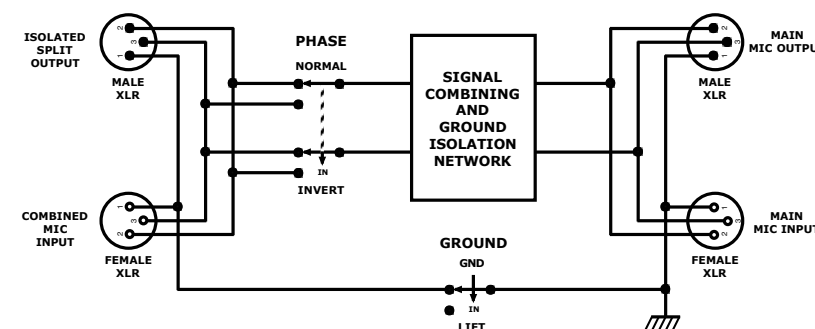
ISOLATED SPLIT OUTPUT

2
3
1

MALE XLR

PHASE

NORMAL

IN

INVERT

SIGNAL COMBINING AND GROUND ISOLATION NETWORK

2
3
1

MALE XLR

MAIN MIC OUTPUT

COMBINED MIC INPUT

1
3
2

FEMALE XLR

GROUND

GND

IN

LIFT

1
3
2

FEMALE XLR

MAIN MIC INPUT